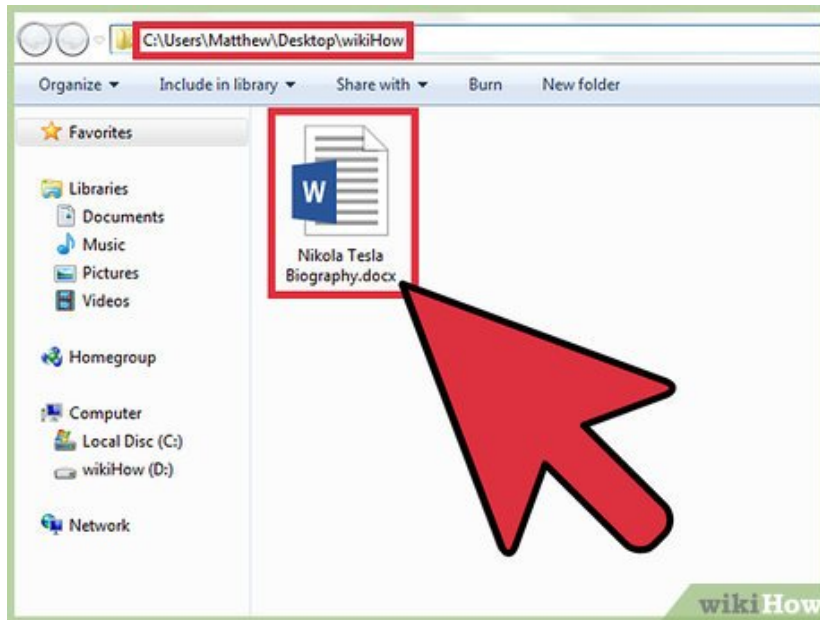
C:\Users\Matthew\Desktop\wikiHow

Organize ▾ Include in library ▾ Share with ▾ Burn New folder

Favorites

Libraries
Documents
Music
Pictures
Videos

Homegroup

Computer
Local Disc (C:)
wikiHow (D:)

Network

W

Nikola Tesla Biography.docx

wikiHow